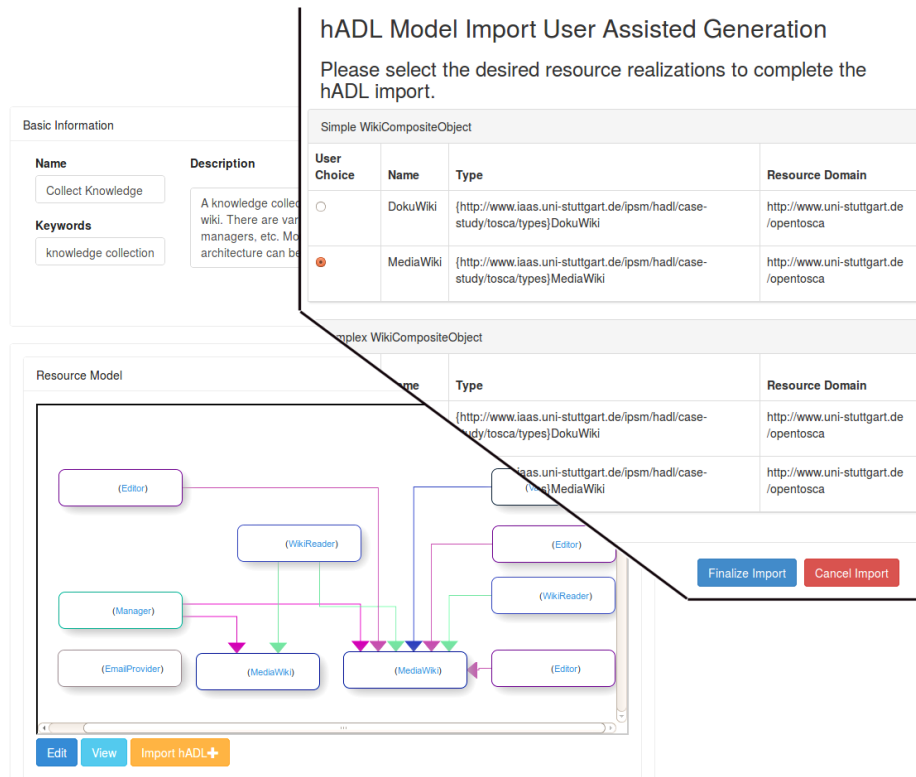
hADL Model Import User Assisted Generation

Please select the desired resource realizations to complete the hADL import.

Basic Information

Name

Collect Knowledge

Keywords

knowledge collection

Description

A knowledge collec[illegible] wiki. There are var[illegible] managers, etc. Mo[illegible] architecture can be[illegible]

Simple WikiCompositeObject

| User Choice | Name | Type | Resource Domain |
|---|---|---|---|
| ○ | DokuWiki | {http://www.iaas.uni-stuttgart.de/ipsm/hadl/case-study/tosca/types}DokuWiki | http://www.uni-stuttgart.de/opentosca |
| ◉ | MediaWiki | {http://www.iaas.uni-stuttgart.de/ipsm/hadl/case-study/tosca/types}MediaWiki | http://www.uni-stuttgart.de/opentosca |

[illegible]mplex WikiCompositeObject

| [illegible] | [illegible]me | Type | Resource Domain |
|---|---|---|---|
| | | {http://www.iaas.uni-stuttgart.de/ipsm/hadl/case-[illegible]study/tosca/types}DokuWiki | http://www.uni-stuttgart.de/opentosca |
| | | {http://www.iaas.uni-stuttgart.de/ipsm/hadl/case-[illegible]es}MediaWiki | http://www.uni-stuttgart.de/opentosca |

Finalize Import
Cancel Import

Resource Model

(Editor)
(WikiReader)
(Editor)
(Manager)
(WikiReader)
(EmailProvider)
(MediaWiki)
(MediaWiki)
(Editor)

Edit
View
Import hADL